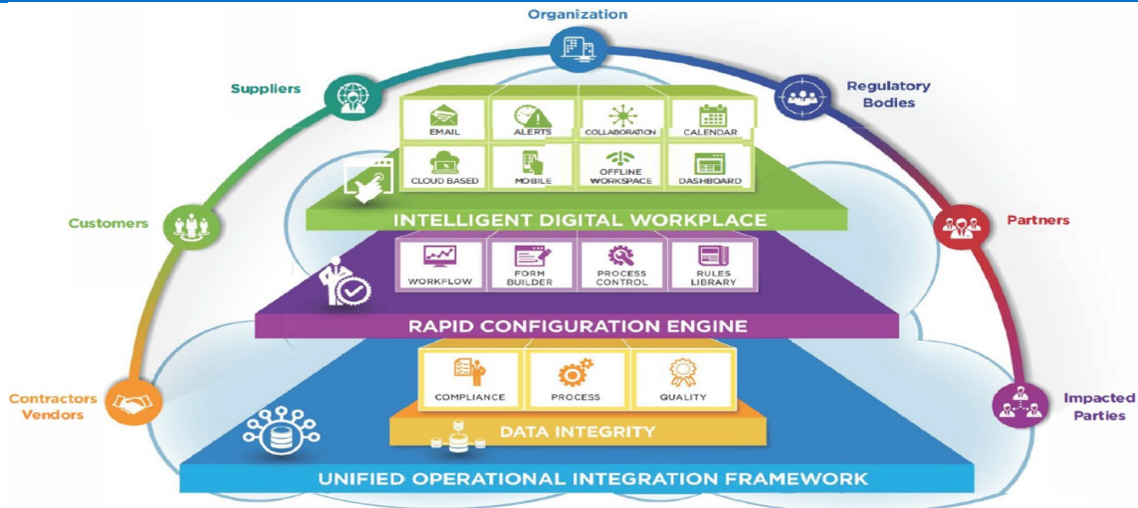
Organization

Suppliers

Regulatory Bodies

Customers

Partners

Contractors Vendors

Impacted Parties

EMAIL
ALERTS
COLLABORATION
CALENDAR
CLOUD BASED
MOBILE
OFFLINE WORKSPACE
DASHBOARD

INTELLIGENT DIGITAL WORKPLACE

WORKFLOW
FORM BUILDER
PROCESS CONTROL
RULES LIBRARY

RAPID CONFIGURATION ENGINE

COMPLIANCE
PROCESS
QUALITY

DATA INTEGRITY

UNIFIED OPERATIONAL INTEGRATION FRAMEWORK